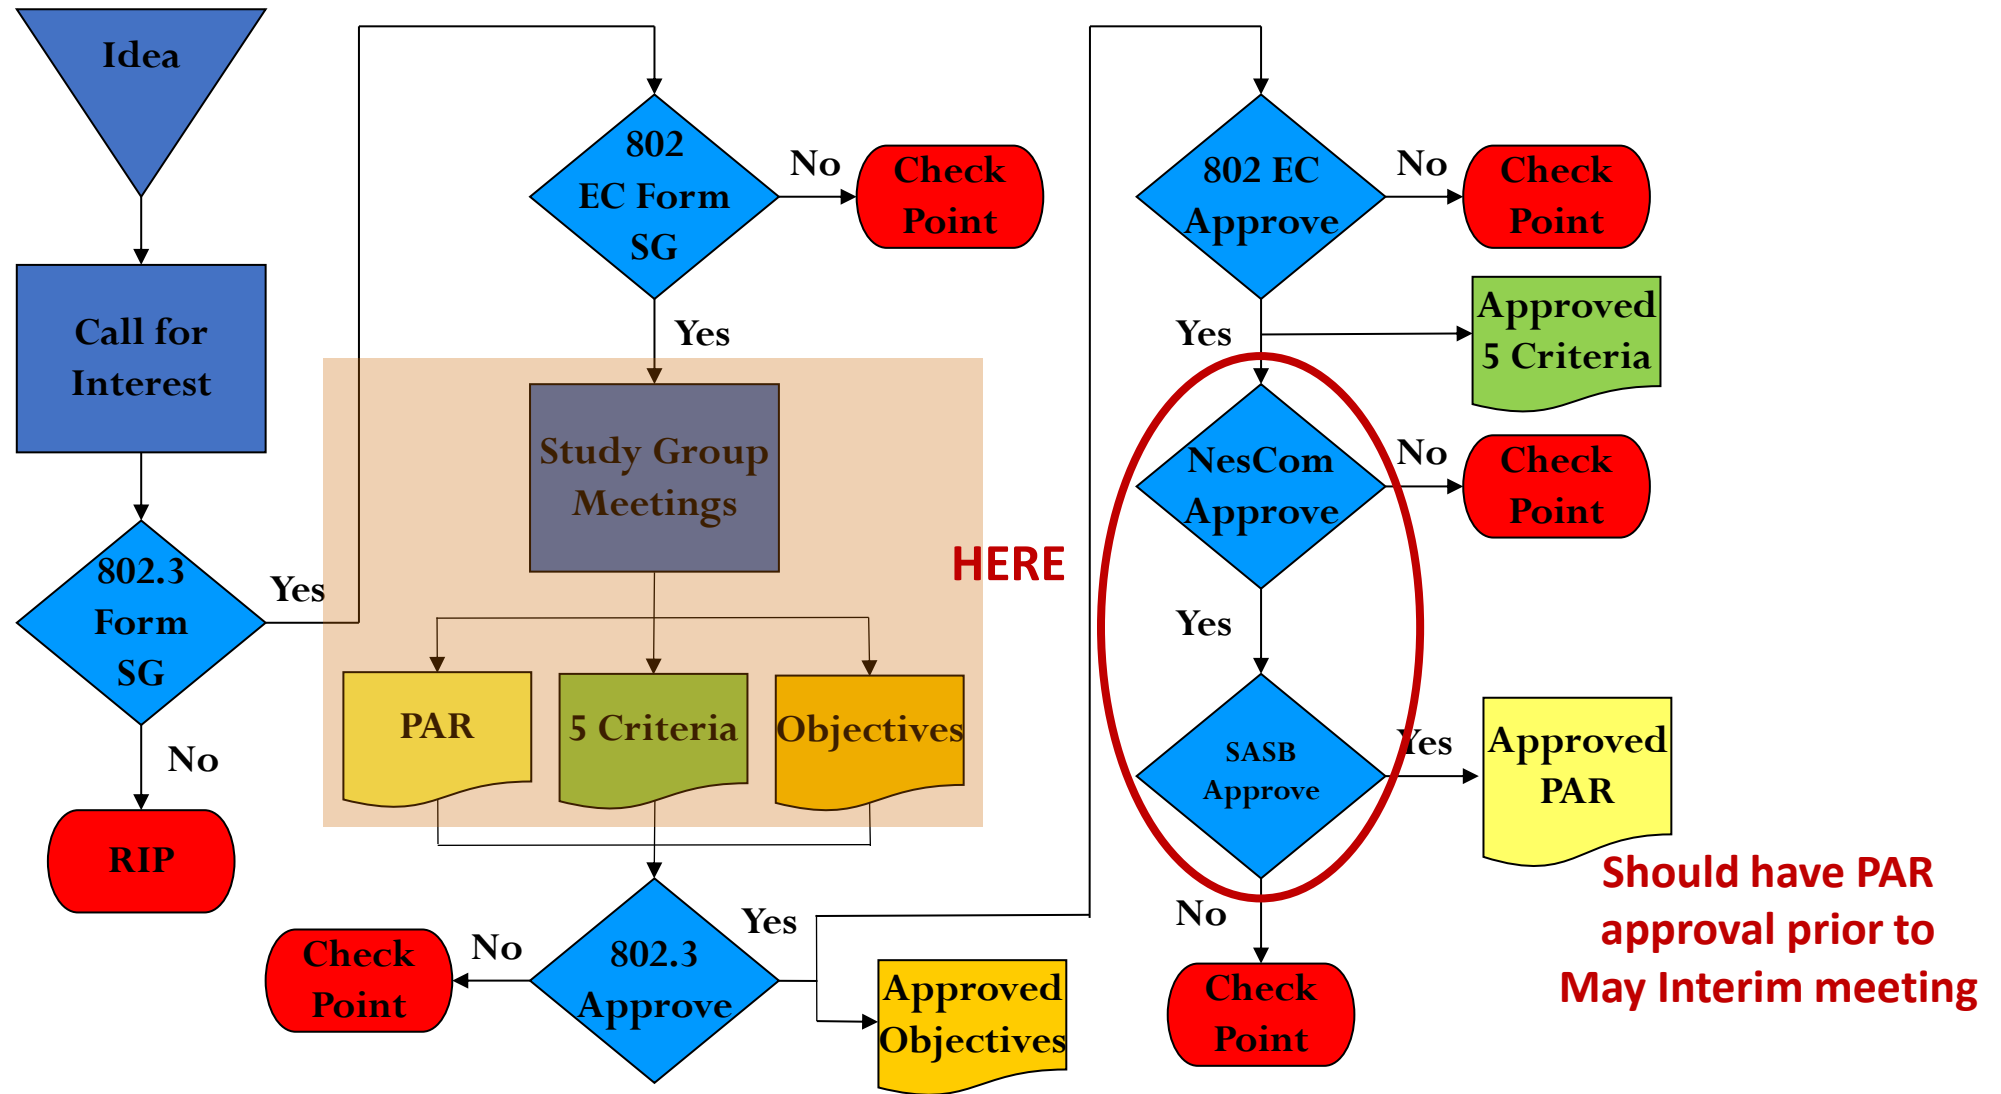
Idea

Call for Interest

802.3 Form SG

Yes

No

RIP

802 EC Form SG

No

Check Point

Yes

Study Group Meetings

PAR

5 Criteria

Objectives

HERE

802.3 Approve

No

Check Point

Yes

Approved Objectives

802 EC Approve

No

Check Point

Yes

Approved 5 Criteria

NesCom Approve

No

Check Point

Yes

SASB Approve

Yes

Approved PAR

No

Check Point

Should have PAR approval prior to May Interim meeting